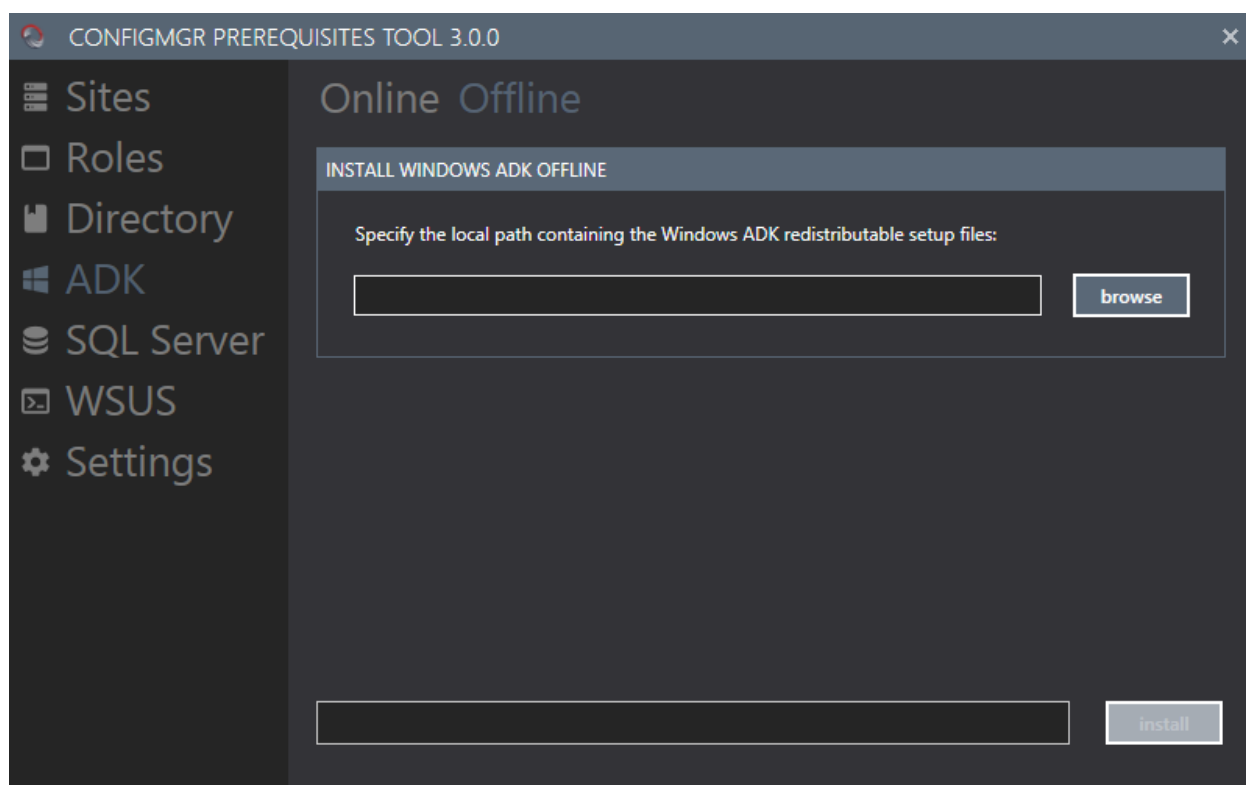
CONFIGMGR PREREQUISITES TOOL 3.0.0

×

Sites
Roles
Directory
ADK
SQL Server
WSUS
Settings

Online Offline

INSTALL WINDOWS ADK OFFLINE

Specify the local path containing the Windows ADK redistributable setup files:

browse

install